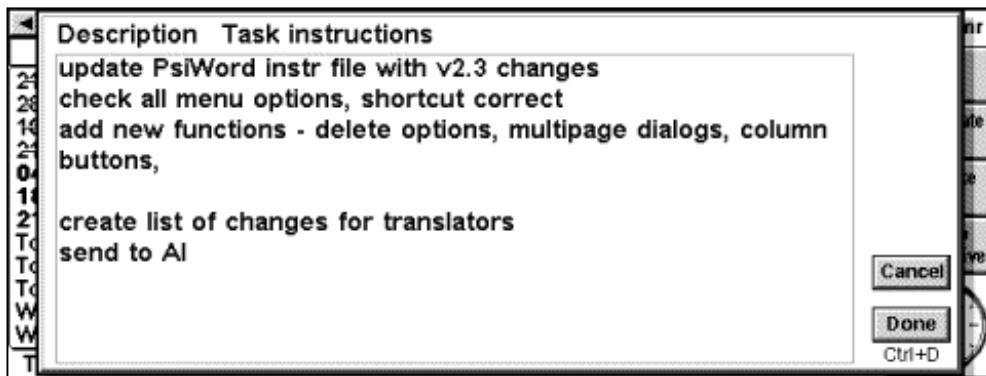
Description Task instructions

update PsiWord instr file with v2.3 changes
check all menu options, shortcut correct
add new functions - delete options, multipage dialogs, column buttons,

create list of changes for translators
send to Al

Cancel

Done
Ctrl+D